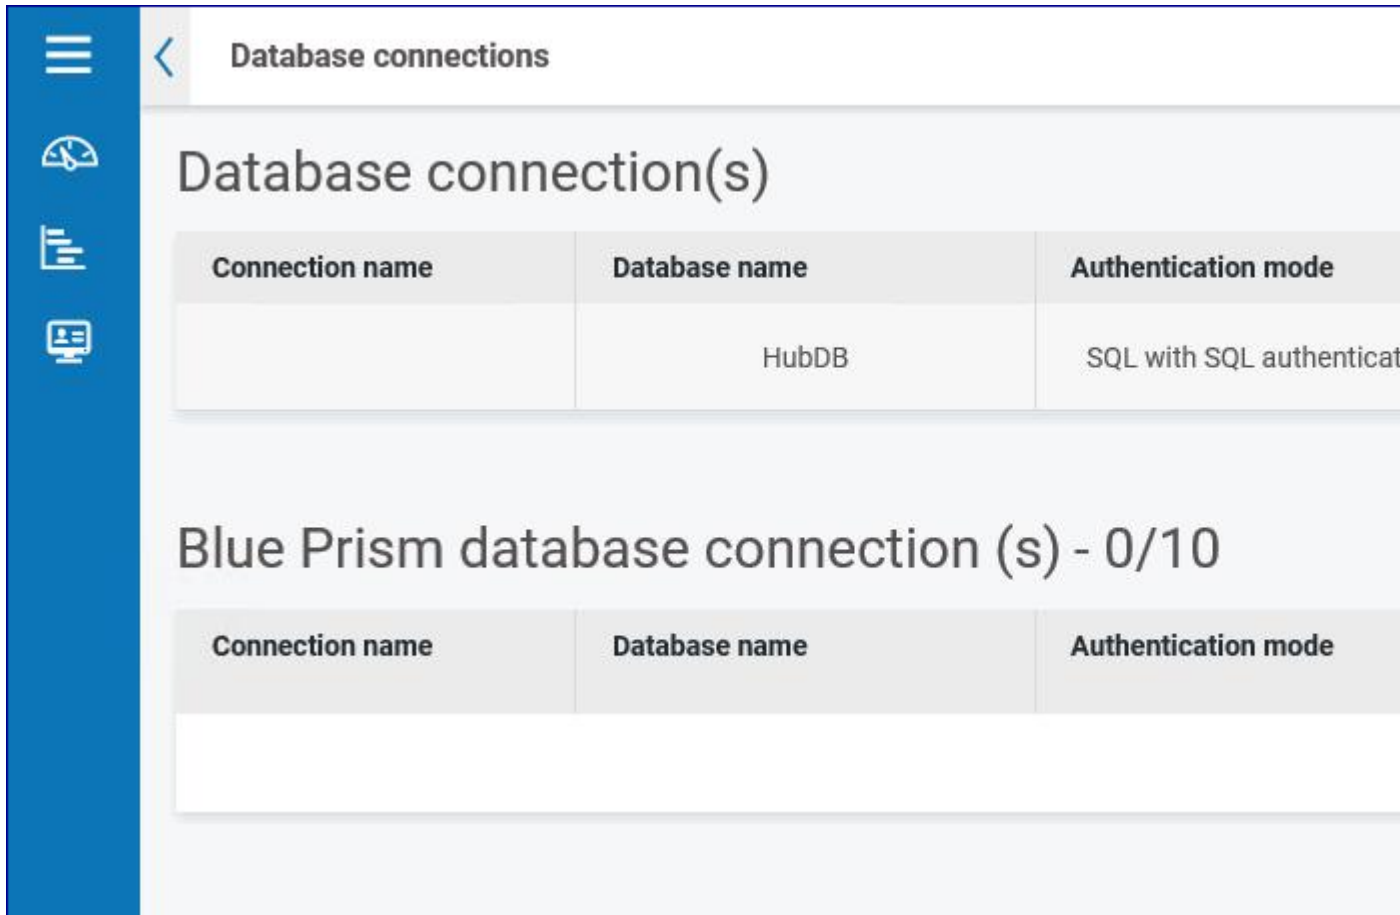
Database connections

Database connection(s)

| Connection name | Database name | Authentication mode |
|---|---|---|
| | HubDB | SQL with SQL authenticat |

Blue Prism database connection (s) - 0/10

| Connection name | Database name | Authentication mode |
|---|---|---|